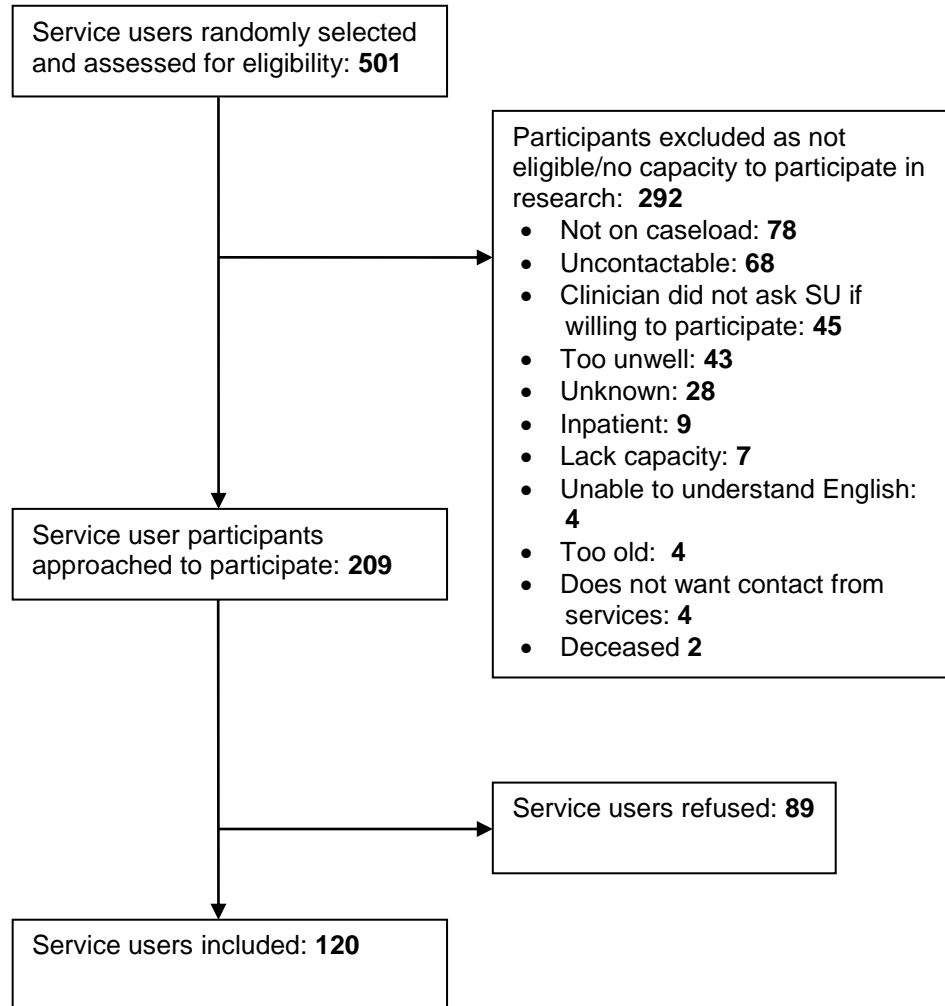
Service users randomly selected and assessed for eligibility: **501**

Participants excluded as not eligible/no capacity to participate in research: **292**
- Not on caseload: **78**
- Uncontactable: **68**
- Clinician did not ask SU if willing to participate: **45**
- Too unwell: **43**
- Unknown: **28**
- Inpatient: **9**
- Lack capacity: **7**
- Unable to understand English: **4**
- Too old: **4**
- Does not want contact from services: **4**
- Deceased **2**

Service user participants approached to participate: **209**

Service users refused: **89**

Service users included: **120**